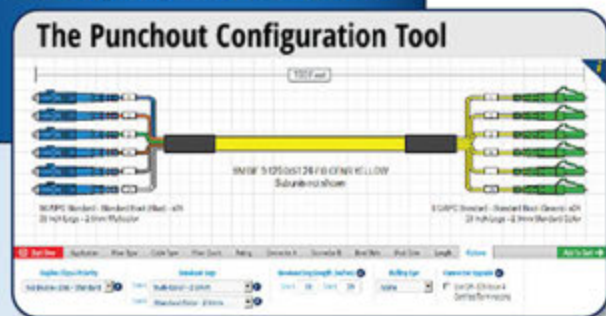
The Punchout Configuration Tool

100 Feet

SM OF S 1250 G6526 FIBER YELLOW

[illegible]

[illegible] Standard - Standard Boot (Blue) - x24
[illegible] Legs - 2.0mm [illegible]

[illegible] Standard - Standard Boot (Green) - x24
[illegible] Legs - 2.0mm Standard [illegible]

Start Over | Application | Fiber Type | Cable Type | Fiber Count | Rating | Connector A | Connector B | Boot Nuts | Boot Color | Length | Options

Add to Cart

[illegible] | Breakout Legs | Breakout Leg Length (inches) | Pulling Eye | Connector Upgrade

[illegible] | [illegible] | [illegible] | 36 | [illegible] | 36 | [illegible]

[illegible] | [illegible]